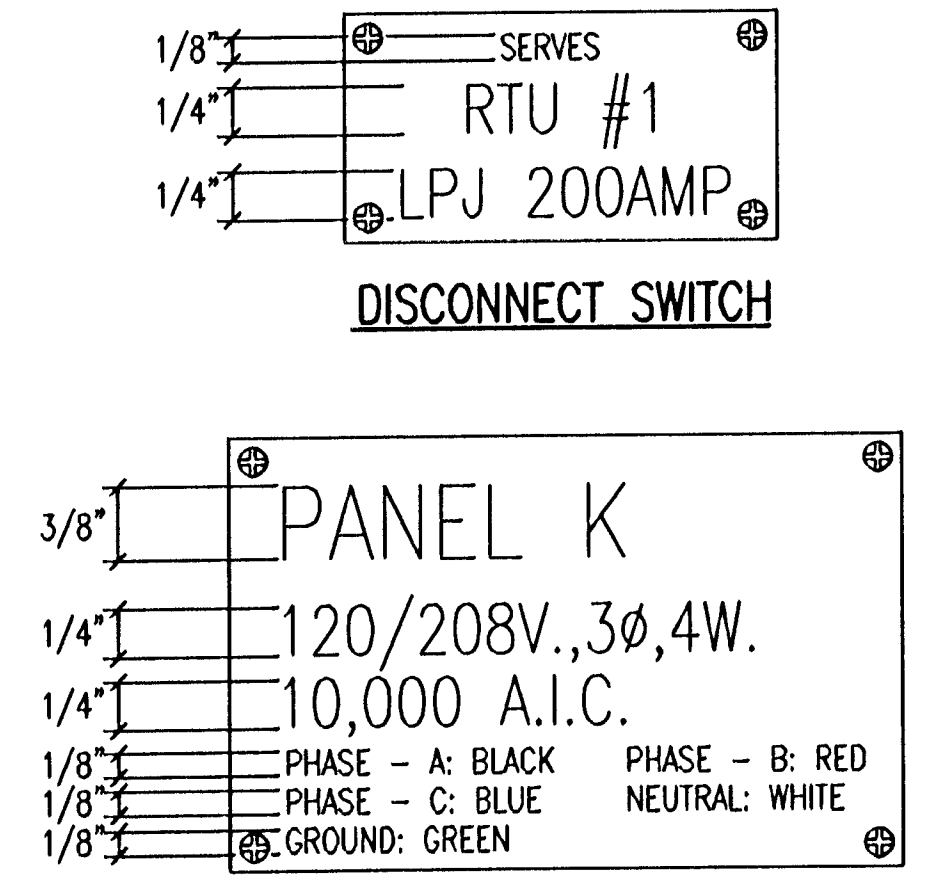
1/8"
1/4"
1/4"

SERVES
RTU #1
LPJ 200AMP

DISCONNECT SWITCH

3/8"
1/4"
1/4"
1/8"
1/8"
1/8"

PANEL K
120/208V.,3Ø,4W.
10,000 A.I.C.
PHASE – A: BLACK PHASE – B: RED
PHASE – C: BLUE NEUTRAL: WHITE
GROUND: GREEN